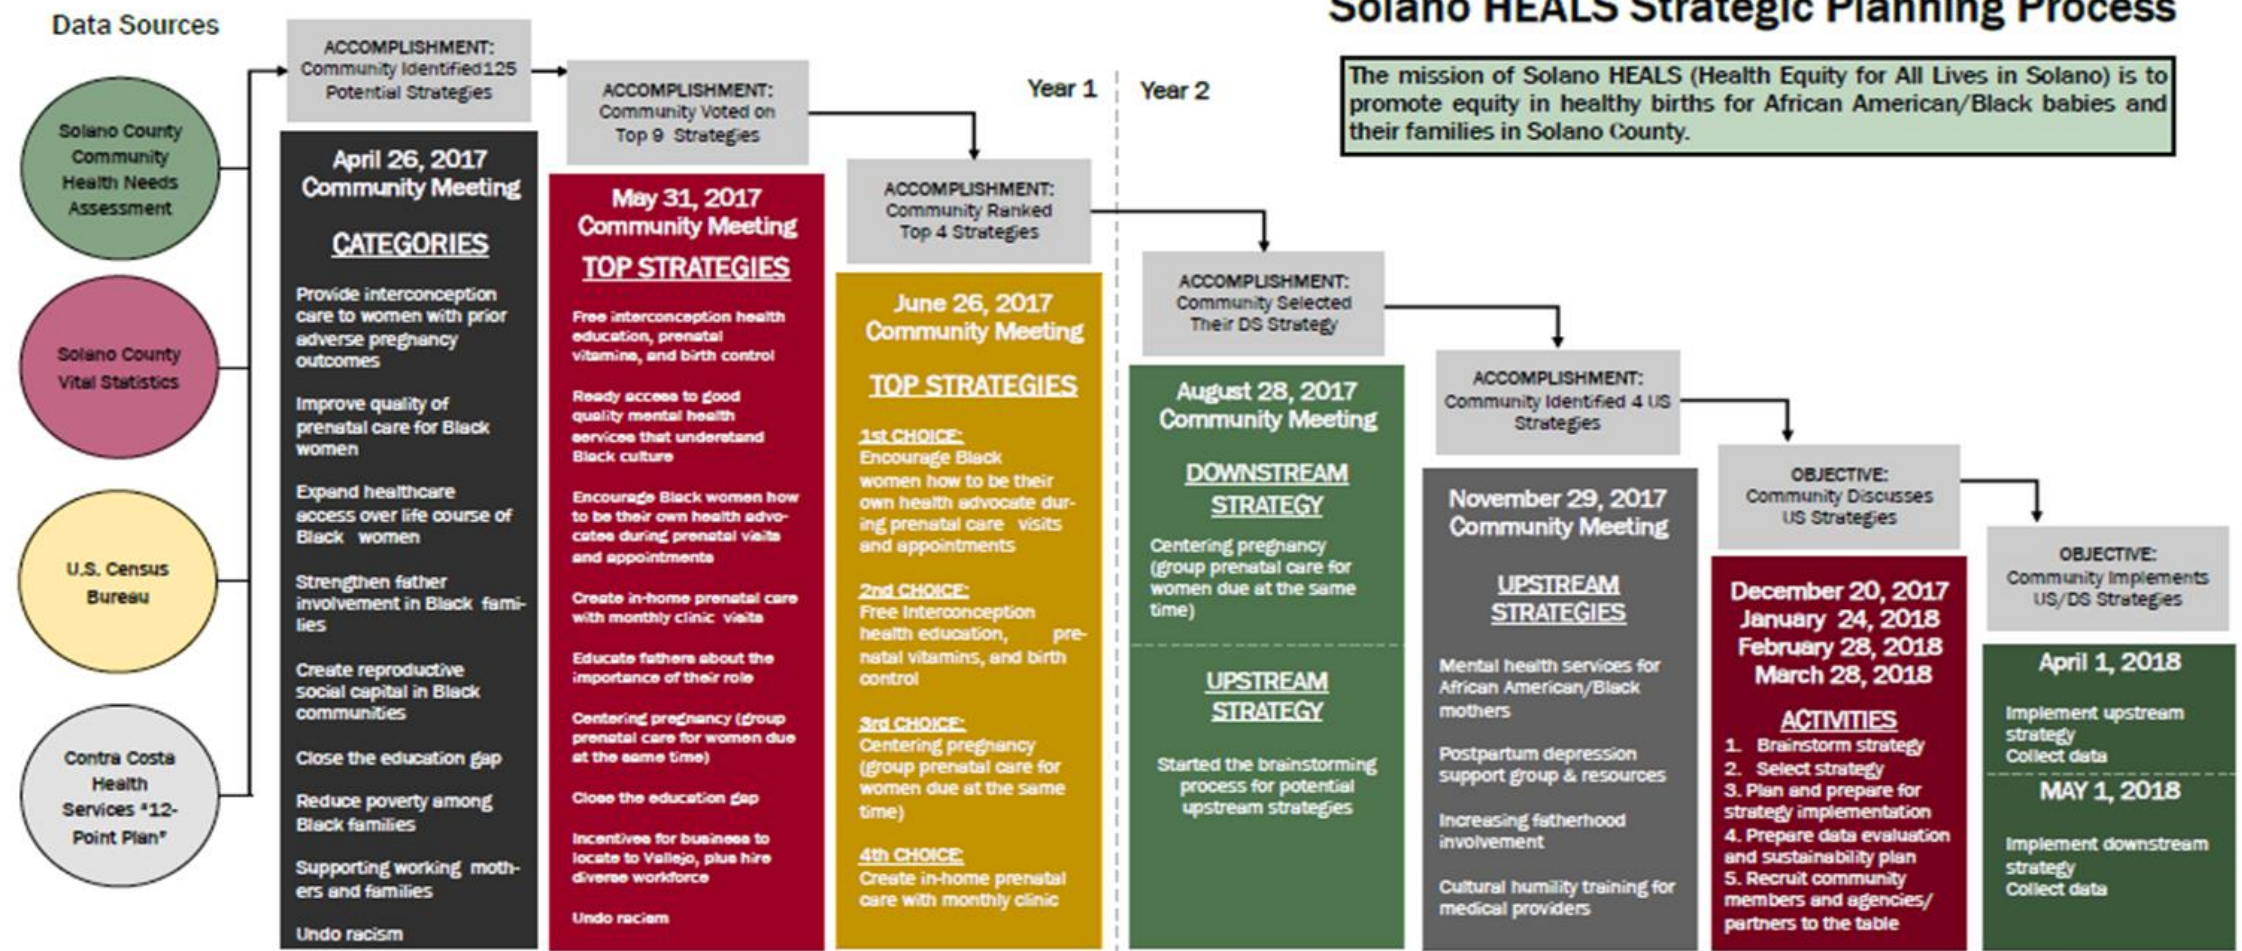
Data Sources

Solano HEALS Strategic Planning Process

The mission of Solano HEALS (Health Equity for All Lives in Solano) is to promote equity in healthy births for African American/Black babies and their families in Solano County.

Solano County Community Health Needs Assessment

Solano County Vital Statistics

U.S. Census Bureau

Contra Costa Health Services "12-Point Plan"

Year 1

Year 2

ACCOMPLISHMENT: Community Identified 125 Potential Strategies

April 26, 2017 Community Meeting

CATEGORIES

Provide interconception care to women with prior adverse pregnancy outcomes

Improve quality of prenatal care for Black women

Expand healthcare access over life course of Black women

Strengthen father involvement in Black families

Create reproductive social capital in Black communities

Close the education gap

Reduce poverty among Black families

Supporting working mothers and families

Undo racism

ACCOMPLISHMENT: Community Voted on Top 9 Strategies

May 31, 2017 Community Meeting

TOP STRATEGIES

Free interconception health education, prenatal vitamins, and birth control

Ready access to good quality mental health services that understand Black culture

Encourage Black women how to be their own health advocates during prenatal visits and appointments

Create in-home prenatal care with monthly clinic visits

Educate fathers about the importance of their role

Centering pregnancy (group prenatal care for women due at the same time)

Close the education gap

Incentives for business to locate to Vallejo, plus hire diverse workforce

Undo racism

ACCOMPLISHMENT: Community Ranked Top 4 Strategies

June 26, 2017 Community Meeting

TOP STRATEGIES

1st CHOICE: Encourage Black women how to be their own health advocate during prenatal care visits and appointments

2nd CHOICE: Free interconception health education, prenatal vitamins, and birth control

3rd CHOICE: Centering pregnancy (group prenatal care for women due at the same time)

4th CHOICE: Create in-home prenatal care with monthly clinic

ACCOMPLISHMENT: Community Selected Their DS Strategy

August 28, 2017 Community Meeting

DOWNSTREAM STRATEGY

Centering pregnancy (group prenatal care for women due at the same time)

UPSTREAM STRATEGY

Started the brainstorming process for potential upstream strategies

ACCOMPLISHMENT: Community Identified 4 US Strategies

November 29, 2017 Community Meeting

UPSTREAM STRATEGIES

Mental health services for African American/Black mothers

Postpartum depression support group & resources

Increasing fatherhood involvement

Cultural humility training for medical providers

OBJECTIVE: Community Discusses US Strategies

December 20, 2017
January 24, 2018
February 28, 2018
March 28, 2018

ACTIVITIES
1. Brainstorm strategy
2. Select strategy
3. Plan and prepare for strategy implementation
4. Prepare data evaluation and sustainability plan
5. Recruit community members and agencies/ partners to the table

OBJECTIVE: Community Implements US/DS Strategies

April 1, 2018

Implement upstream strategy
Collect data

MAY 1, 2018

Implement downstream strategy
Collect data